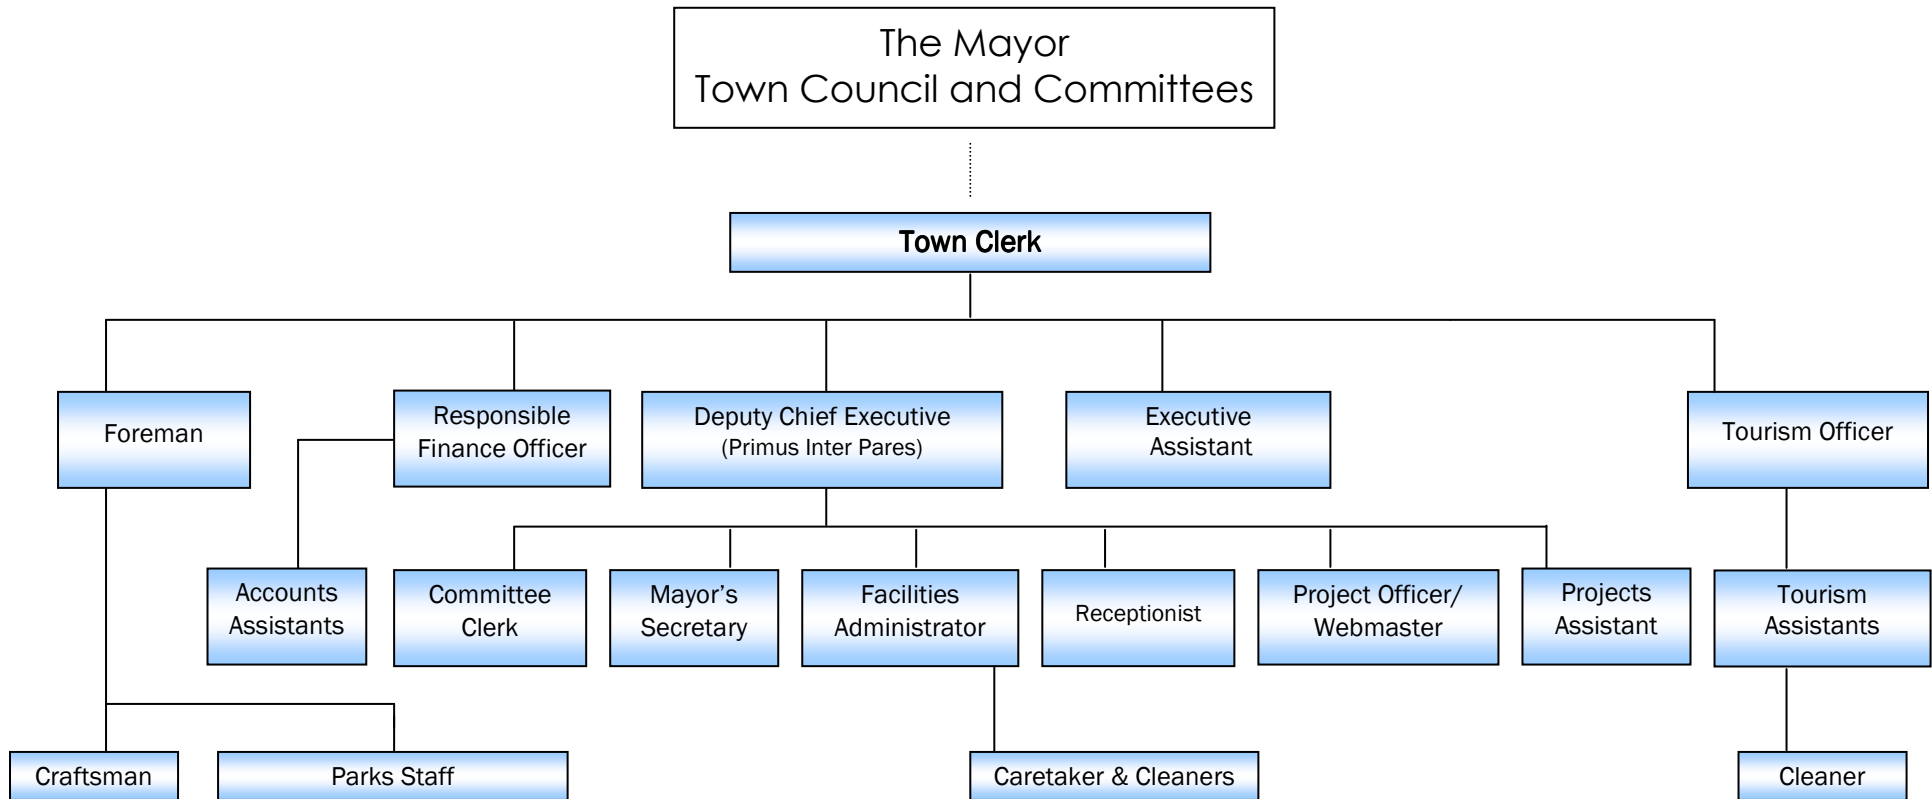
The Mayor
Town Council and Committees

Town Clerk

Foreman

Responsible Finance Officer

Deputy Chief Executive
(Primus Inter Pares)

Executive Assistant

Tourism Officer

Accounts Assistants

Committee Clerk

Mayor's Secretary

Facilities Administrator

Receptionist

Project Officer/ Webmaster

Projects Assistant

Tourism Assistants

Craftsman

Parks Staff

Caretaker & Cleaners

Cleaner